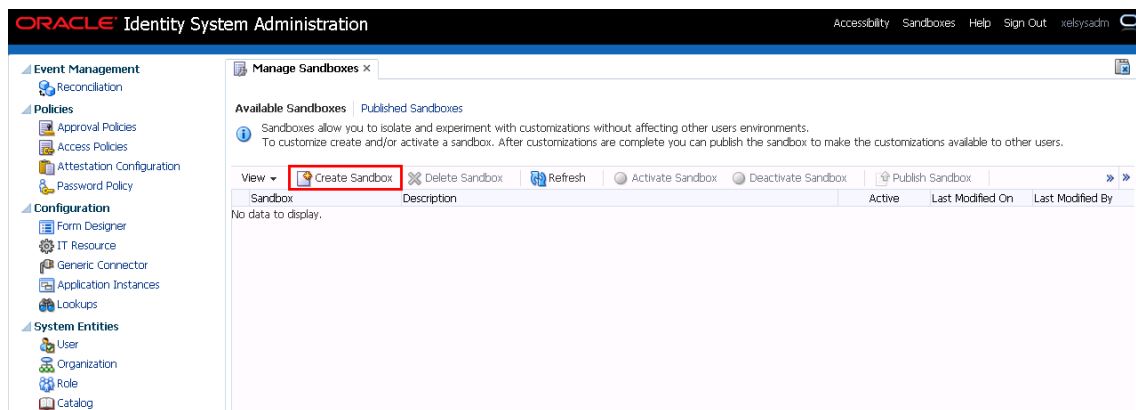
ORACLE Identity System Administration

Accessibility Sandboxes Help Sign Out xelsysadm

Event Management
Reconciliation
Policies
Approval Policies
Access Policies
Attestation Configuration
Password Policy
Configuration
Form Designer
IT Resource
Generic Connector
Application Instances
Lookups
System Entities
User
Organization
Role
Catalog

Manage Sandboxes ×

Available Sandboxes | Published Sandboxes

Sandboxes allow you to isolate and experiment with customizations without affecting other users environments.
To customize create and/or activate a sandbox. After customizations are complete you can publish the sandbox to make the customizations available to other users.

View ▾ Create Sandbox Delete Sandbox Refresh Activate Sandbox Deactivate Sandbox Publish Sandbox »

| Sandbox | Description | Active | Last Modified On | Last Modified By |
|---|---|---|---|---|
| No data to display. | | | | |